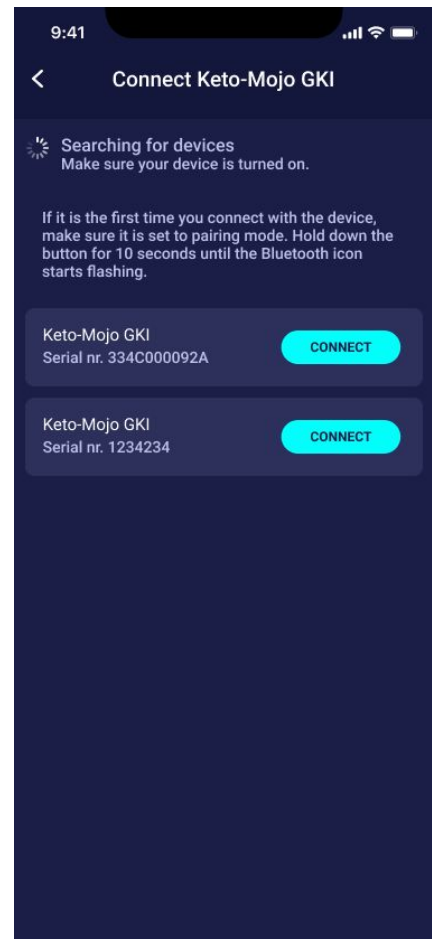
9:41

<

Connect Keto-Mojo GKI

Searching for devices
Make sure your device is turned on.

If it is the first time you connect with the device, make sure it is set to pairing mode. Hold down the button for 10 seconds until the Bluetooth icon starts flashing.

Keto-Mojo GKI
Serial nr. 334C000092A

CONNECT

Keto-Mojo GKI
Serial nr. 1234234

CONNECT